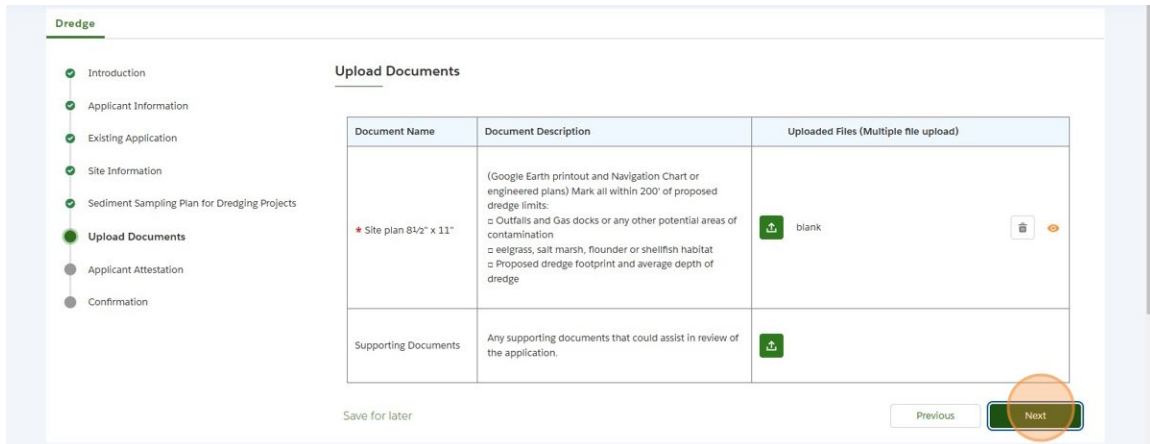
Dredge

Introduction
Applicant Information
Existing Application
Site Information
Sediment Sampling Plan for Dredging Projects
Upload Documents
Applicant Attestation
Confirmation

Upload Documents

| Document Name | Document Description | Uploaded Files (Multiple file upload) |
|---|---|---|
| * Site plan 8½" x 11" | (Google Earth printout and Navigation Chart or engineered plans) Mark all within 200' of proposed dredge limits: ◻ Outfalls and Gas docks or any other potential areas of contamination ◻ eelgrass, salt marsh, flounder or shellfish habitat ◻ Proposed dredge footprint and average depth of dredge | blank |
| Supporting Documents | Any supporting documents that could assist in review of the application. | |

Save for later

Previous

Next